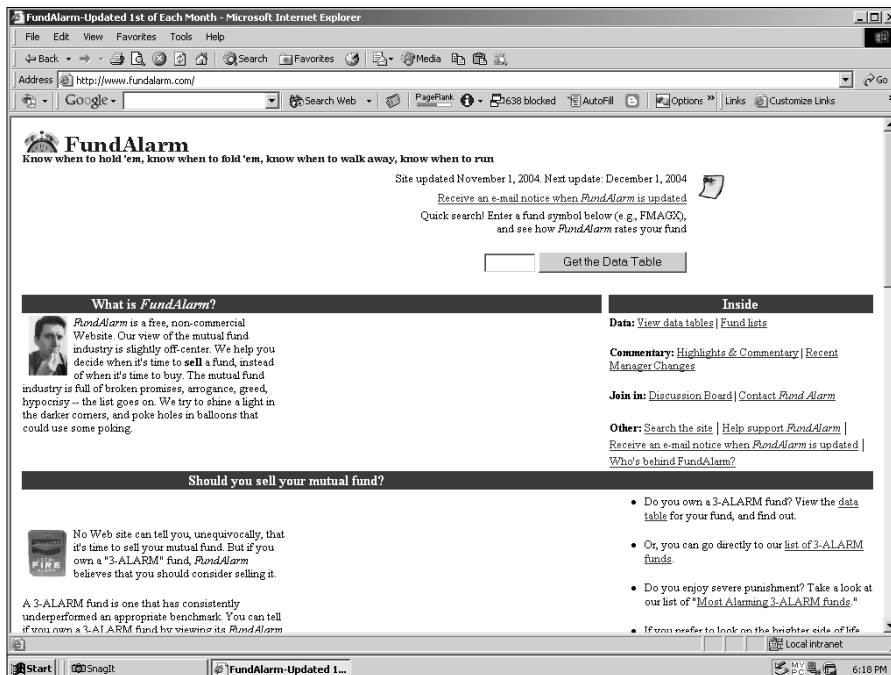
FundAlarm-Updated 1st of Each Month - Microsoft Internet Explorer

File Edit View Favorites Tools Help

Back Search Favorites Media

Address http://www.fundalarm.com/ Go

Google Search Web PageRank 638 blocked AutoFill Options Links Customize Links

FundAlarm
Know when to hold 'em, know when to fold 'em, know when to walk away, know when to run

Site updated November 1, 2004. Next update: December 1, 2004

Receive an e-mail notice when FundAlarm is updated

Quick search! Enter a fund symbol below (e.g., FMAGX), and see how FundAlarm rates your fund

Get the Data Table

What is FundAlarm?

FundAlarm is a free, non-commercial Website. Our view of the mutual fund industry is slightly off-center. We help you decide when it's time to sell a fund, instead of when it's time to buy. The mutual fund industry is full of broken promises, arrogance, greed, hypocrisy -- the list goes on. We try to shine a light in the darker corners, and poke holes in balloons that could use some poking.

Inside

Data: View data tables | Fund lists

Commentary: Highlights & Commentary | Recent Manager Changes

Join in: Discussion Board | Contact Fund Alarm

Other: Search the site | Help support FundAlarm | Receive an e-mail notice when FundAlarm is updated | Who's behind FundAlam?

Should you sell your mutual fund?

FIRE

No Web site can tell you, unequivocally, that it's time to sell your mutual fund. But if you own a "3-ALARM" fund, FundAlarm believes that you should consider selling it.

A 3-ALARM fund is one that has consistently underperformed an appropriate benchmark. You can tell if you own a 3-ALARM fund by viewing its FundAlarm

• Do you own a 3-ALARM fund? View the data table for your fund, and find out.

• Or, you can go directly to our list of 3-ALARM funds.

• Do you enjoy severe punishment? Take a look at our list of "Most Alarming 3-ALARM funds."

• If you prefer to look on the brighter side of life

Local intranet

Start SnagIt FundAlarm-Updated 1... 6:18 PM